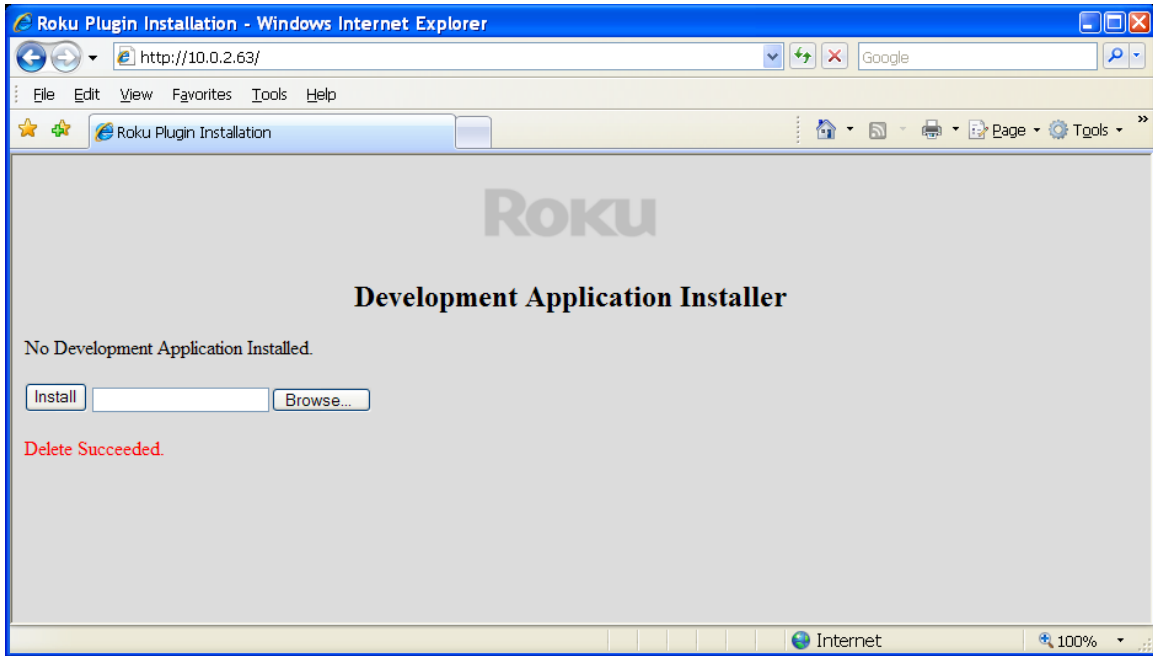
Roku Plugin Installation - Windows Internet Explorer

http://10.0.2.63/

Google

File Edit View Favorites Tools Help

Roku Plugin Installation

Page Tools

Roku

Development Application Installer

No Development Application Installed.

Install Browse...

Delete Succeeded.

Internet 100%